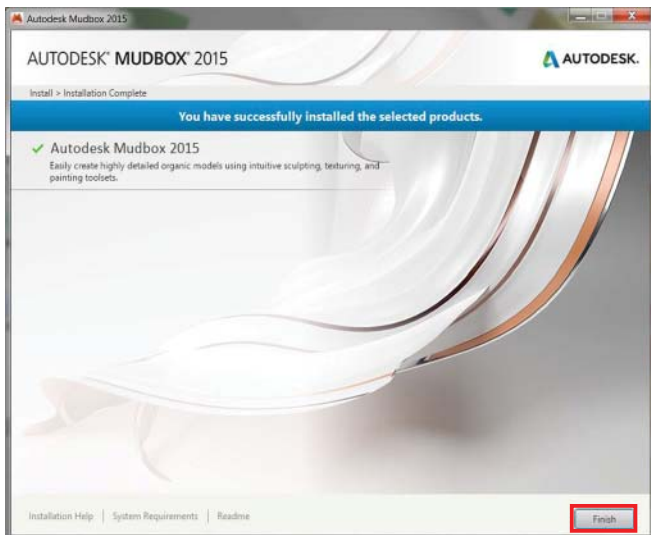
Autodesk Mudbox 2015

AUTODESK® MUDBOX® 2015

AUTODESK.

Install > Installation Complete

You have successfully installed the selected products.

✓ Autodesk Mudbox 2015
Easily create highly detailed organic models using intuitive sculpting, texturing, and painting toolsets.

Installation Help | System Requirements | Readme

Finish